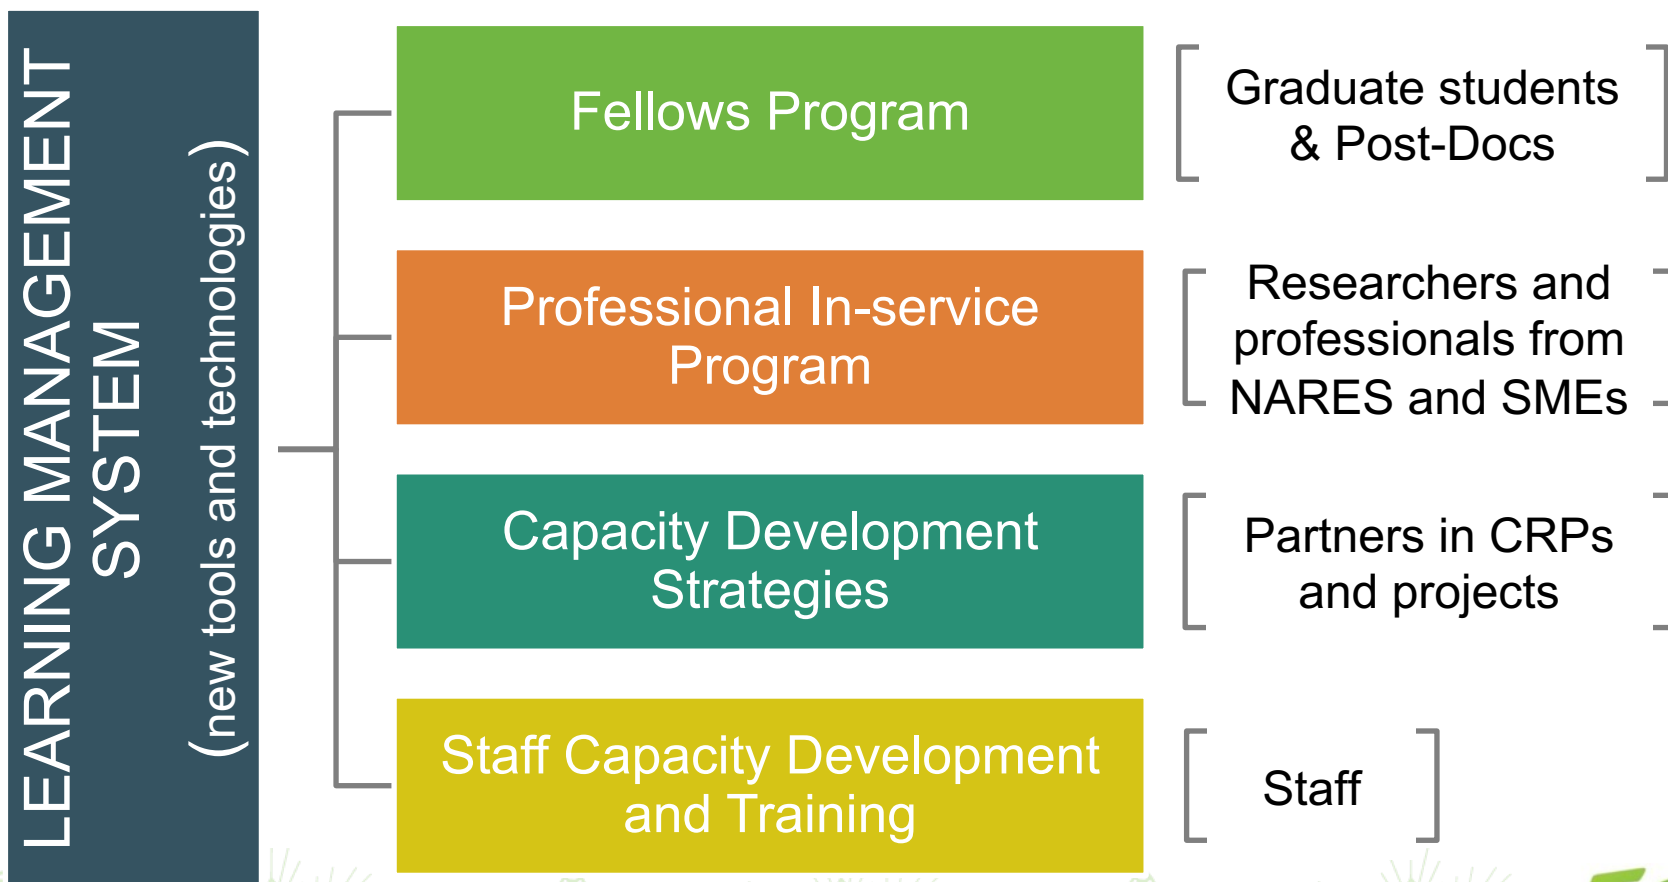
LEARNING MANAGEMENT SYSTEM

(new tools and technologies)

Fellows Program

Graduate students & Post-Docs

Professional In-service Program

Researchers and professionals from NARES and SMEs

Capacity Development Strategies

Partners in CRPs and projects

Staff Capacity Development and Training

Staff